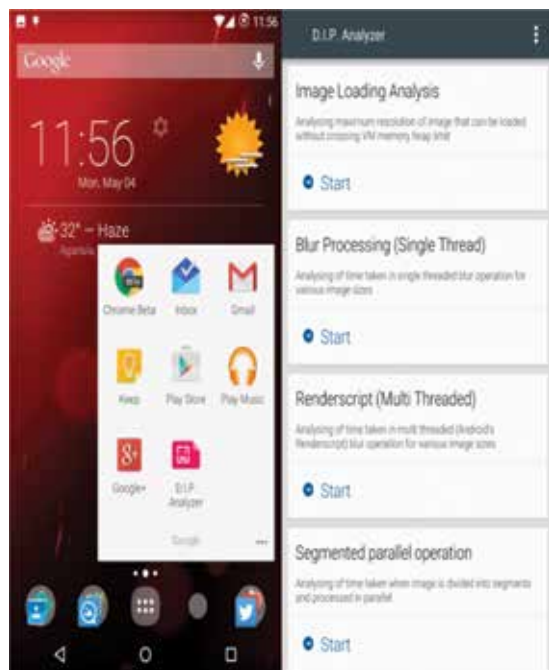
11:56

Google

11:56

Mon, May 04

32° – Haze

Chrome Beta
Inbox
Gmail
Keep
Play Store
Play Music
Google+
D.I.P. Analyzer
Google

D.I.P. Analyzer

Image Loading Analysis

Analysing maximum resolution of image that can be loaded without crossing VM memory heap limit

Start

Blur Processing (Single Thread)

Analysing of time taken in single threaded blur operation for various image sizes

Start

Renderscript (Multi Threaded)

Analysing of time taken in multi threaded (Android's Renderscript) blur operation for various image sizes

Start

Segmented parallel operation

Analysing of time taken when image is divided into segments and processed in parallel

Start